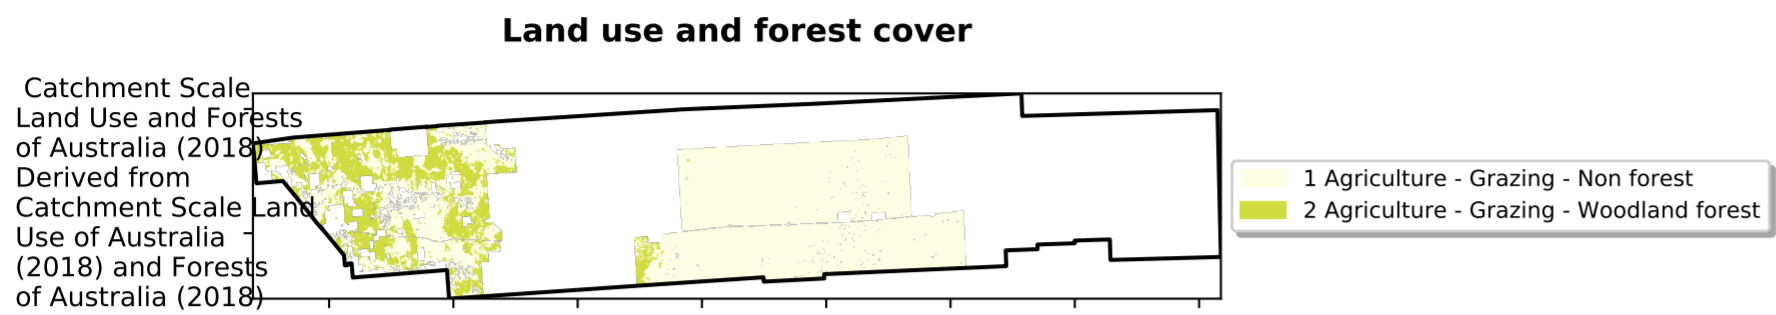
Land use and forest cover

Catchment Scale Land Use and Forests of Australia (2018) Derived from Catchment Scale Land Use of Australia (2018) and Forests of Australia (2018)

1 Agriculture - Grazing - Non forest
2 Agriculture - Grazing - Woodland forest